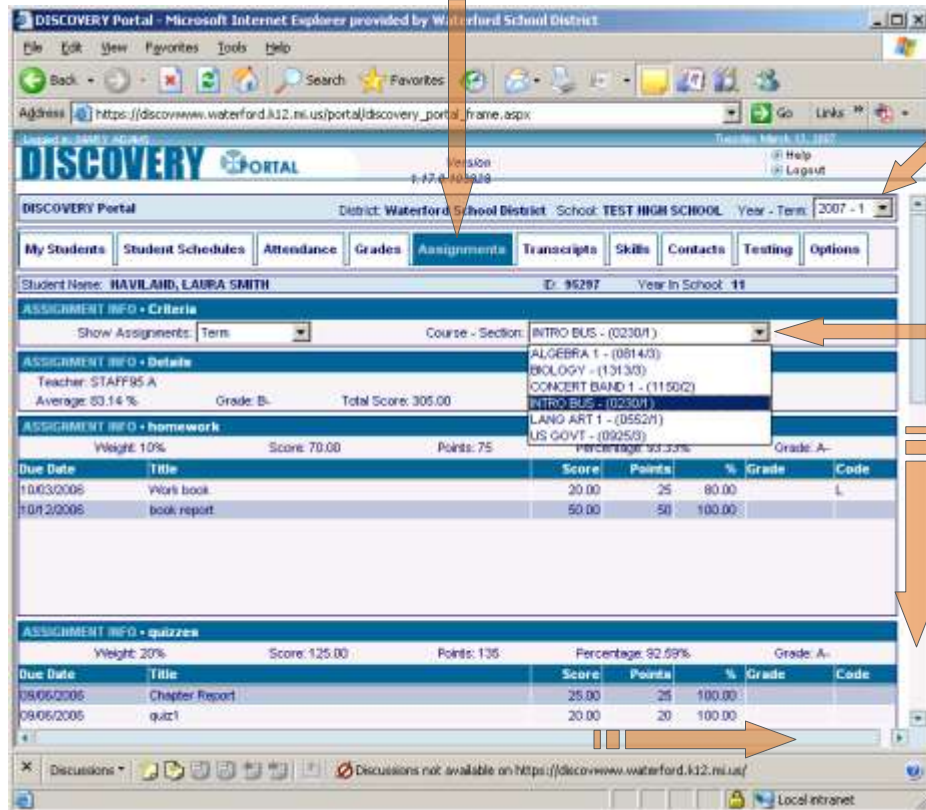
DISCOVERY Portal - Microsoft Internet Explorer provided by Waterford School District

File Edit View Favorites Tools Help

Back Search Favorites

Address https://discovwww.waterford.k12.mi.us/portal/discovery_portal_frame.aspx Go Links

Logged in: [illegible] Tuesday, March 13, 2007

DISCOVERY PORTAL Version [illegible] Help Logout

DISCOVERY Portal District: Waterford School District School: TEST HIGH SCHOOL Year - Term: 2007 - 1

My Students | Student Schedules | Attendance | Grades | Assignments | Transcripts | Skills | Contacts | Testing | Options

Student Name: HAVILAND, LAURA SMITH ID: 95297 Year In School: 11

ASSIGNMENT INFO • Criteria

Show Assignments: Term Course - Section: INTRO BUS - (0230/1)

ALGEBRA 1 - (0814/3)
BIOLOGY - (1313/3)
CONCERT BAND 1 - (1150/2)
INTRO BUS - (0230/1)
LANG ART 1 - (0552/1)
US GOVT - (0925/3)

ASSIGNMENT INFO • Details

Teacher: STAFF95 A

Average: 83.14 % Grade: B- Total Score: 305.00

ASSIGNMENT INFO • homework

Weight: 10% Score: 70.00 Points: 75 Percentage: 93.33% Grade: A-

| Due Date | Title | Score | Points | % | Grade | Code |
|---|---|---|---|---|---|---|
| 10/03/2006 | Work book | 20.00 | 25 | 80.00 | | L |
| 10/12/2006 | book report | 50.00 | 50 | 100.00 | | |

ASSIGNMENT INFO • quizzes

Weight: 20% Score: 125.00 Points: 135 Percentage: 92.59% Grade: A-

| Due Date | Title | Score | Points | % | Grade | Code |
|---|---|---|---|---|---|---|
| 09/06/2006 | Chapter Report | 25.00 | 25 | 100.00 | | |
| 09/06/2006 | quiz1 | 20.00 | 20 | 100.00 | | |

Discussions • Discussions not available on https://discovwww.waterford.k12.mi.us/

Local intranet